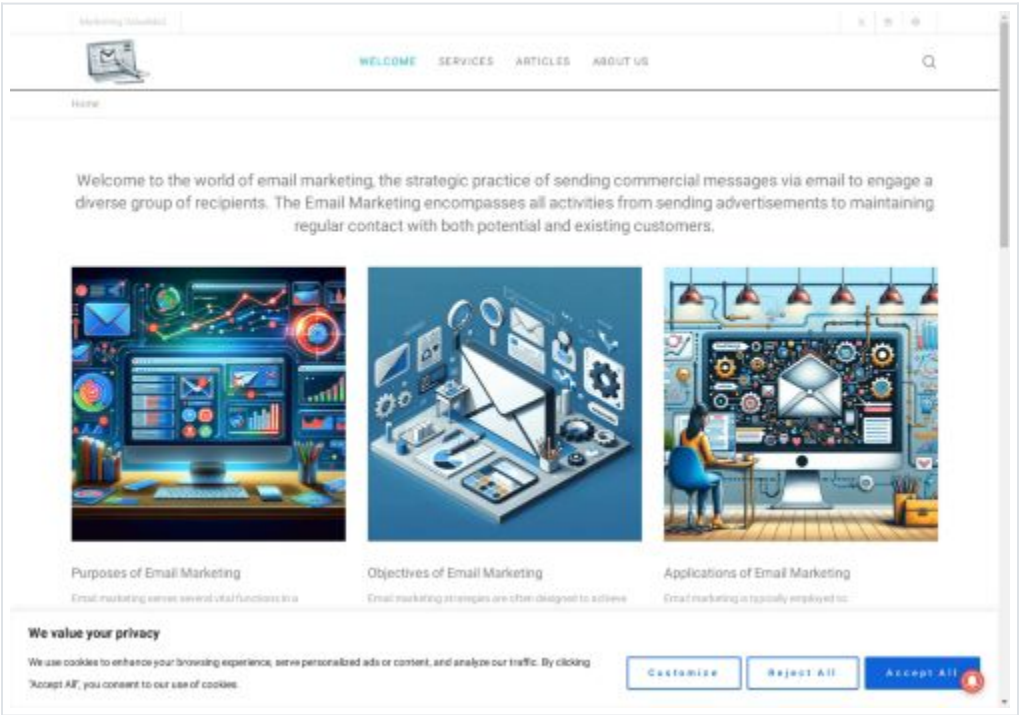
Marketing Simulated

WELCOME SERVICES ARTICLES ABOUT US

Home

Welcome to the world of email marketing, the strategic practice of sending commercial messages via email to engage a diverse group of recipients. The Email Marketing encompasses all activities from sending advertisements to maintaining regular contact with both potential and existing customers.

Purposes of Email Marketing

Email marketing serves several vital functions in a

Objectives of Email Marketing

Email marketing strategies are often designed to achieve

Applications of Email Marketing

Email marketing is typically employed to

We value your privacy

We use cookies to enhance your browsing experience, serve personalized ads or content, and analyze our traffic. By clicking "Accept All", you consent to our use of cookies.

Customize

Reject All

Accept All